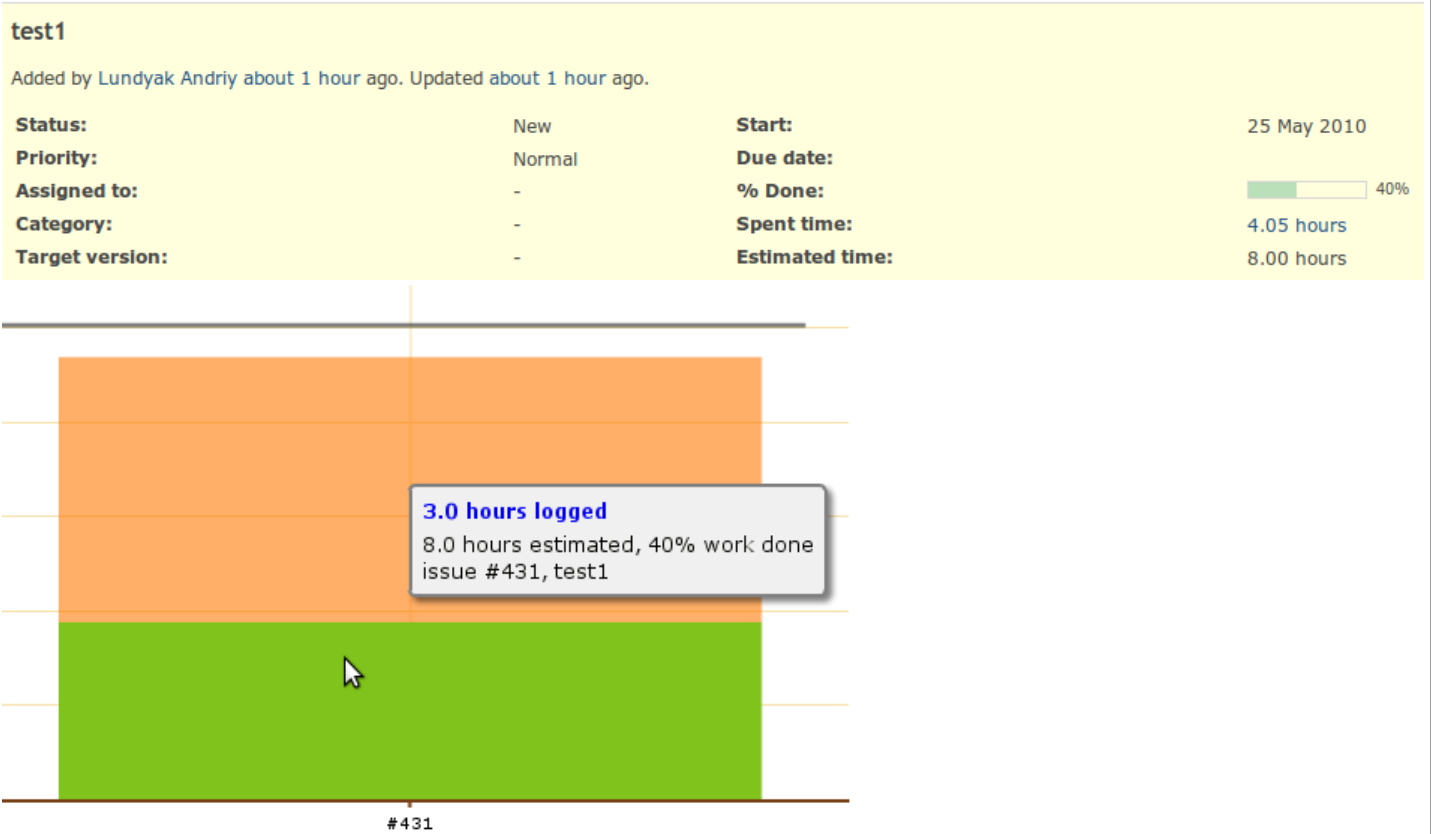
test1

Added by Lundyak Andriy about 1 hour ago. Updated about 1 hour ago.

| | | | |
|---|---|---|---|
| **Status:** | New | **Start:** | 25 May 2010 |
| **Priority:** | Normal | **Due date:** | |
| **Assigned to:** | - | **% Done:** | 40% |
| **Category:** | - | **Spent time:** | 4.05 hours |
| **Target version:** | - | **Estimated time:** | 8.00 hours |

3.0 hours logged
8.0 hours estimated, 40% work done
issue #431, test1

#431